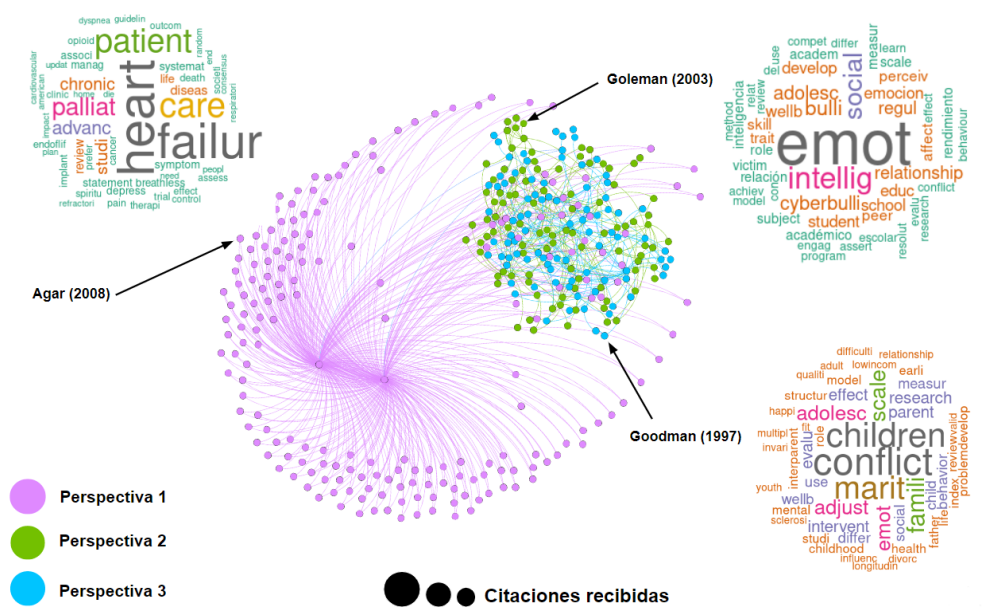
dyspnea guidelin outcom
opioid random
associ patient end
updat manag systemat consensus
cardiovascular american clinic home die life death societi respiratori
chronic diseas
palliat care
heart failur
advanc
impact plan studi
endoflif review
implant prefer spiritu cancer symptom peopl
statement breathless need effect
depress trial control
refractori pain therapi assess

Goleman (2003)

compet differ measur
academ learn
del develop scale
adolesc social perceiv
method relat emocion
inteligencia review bulli regul rendimiento
wellb affect effect
skill behaviour
trait emot
role
victim intellig relationship
relación conflict
conn cyberbulli educ
achiev school evalu
model student peer research
subject
académico escolar resolut
engag assert
program

Agar (2008)

Goodman (1997)

difficulti relationship
qualiti adult lowincom
model earli
structur effect measur
scale research
happi adolesc parent
multipl children
invari conflict
interparent role evalu
use marit famili reviewvalid
youth adjust child behavior index problemdevelop
wellb social life
mental intervent
scierosi emot father
studi differ
childhood health
influenc divorc
longitudin

Perspectiva 1
Perspectiva 2
Perspectiva 3

Citaciones recibidas